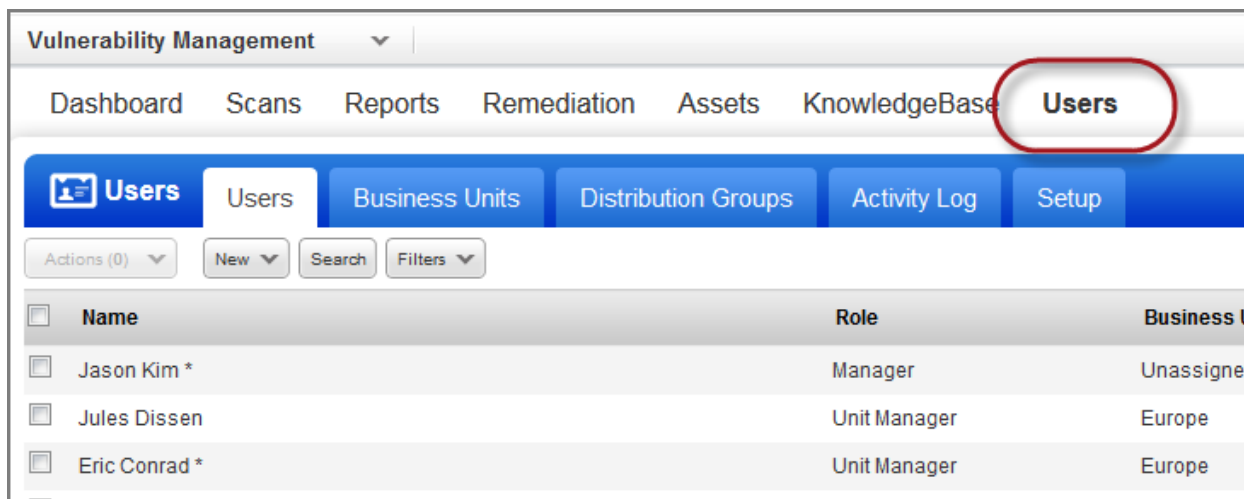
Vulnerability Management

Dashboard Scans Reports Remediation Assets KnowledgeBase Users

Users Users Business Units Distribution Groups Activity Log Setup

Actions (0) New Search Filters

| Name | Role | Business U |
|---|---|---|
| Jason Kim * | Manager | Unassigne |
| Jules Dissen | Unit Manager | Europe |
| Eric Conrad * | Unit Manager | Europe |